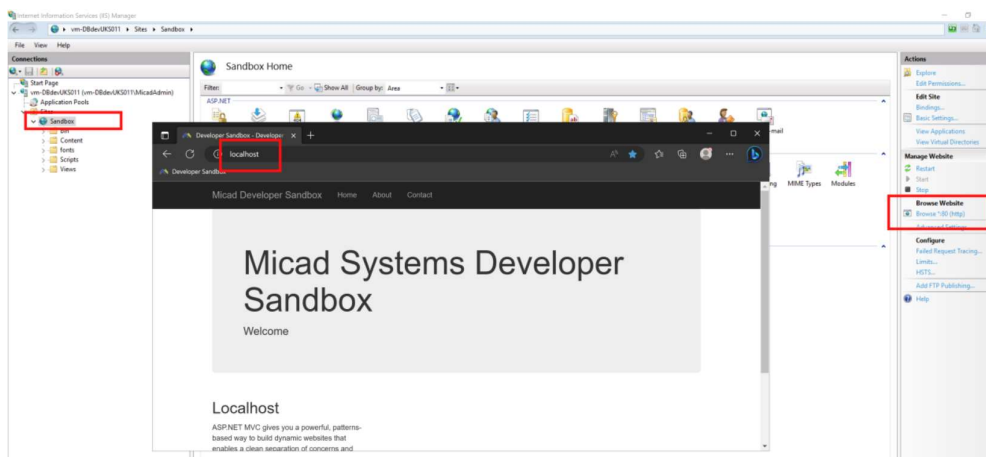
Internet Information Services (IIS) Manager

vm-DBdevUKS011 ▸ Sites ▸ Sandbox ▸

File View Help

Connections

Start Page
vm-DBdevUKS011 (vm-DBdevUKS011\MicadAdmin)
Application Pools
Sites
Sandbox
bin
Content
fonts
Scripts
Views

Sandbox Home

Filter: Go Show All Group by: Area

ASP.NET

Developer Sandbox - Developer

localhost

Developer Sandbox

Micad Developer Sandbox Home About Contact

Micad Systems Developer Sandbox

Welcome

Localhost

ASP.NET MVC gives you a powerful, patterns-based way to build dynamic websites that enables a clean separation of concerns and

mail

MIME Types Modules

Actions

Explore
Edit Permissions...
Edit Site
Bindings...
Basic Settings...
View Applications
View Virtual Directories
Manage Website
Restart
Start
Stop
Browse Website
Browse *:80 (http)
Advanced Settings...
Configure
Failed Request Tracing...
Limits...
HSTS...
Add FTP Publishing...
Help